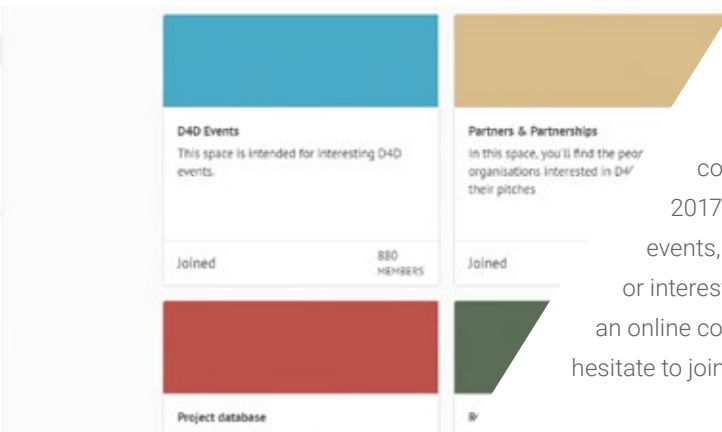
D4D Events

This space is intended for interesting D4D events.

Joined

880 MEMBERS

Partners & Partnerships

In this space, you'll find the peo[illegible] organisations interested in D4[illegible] their pitches

Joined

Project database

R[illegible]

co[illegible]
2017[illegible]
events,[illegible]
or interes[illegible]
an online co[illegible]
hesitate to join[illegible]